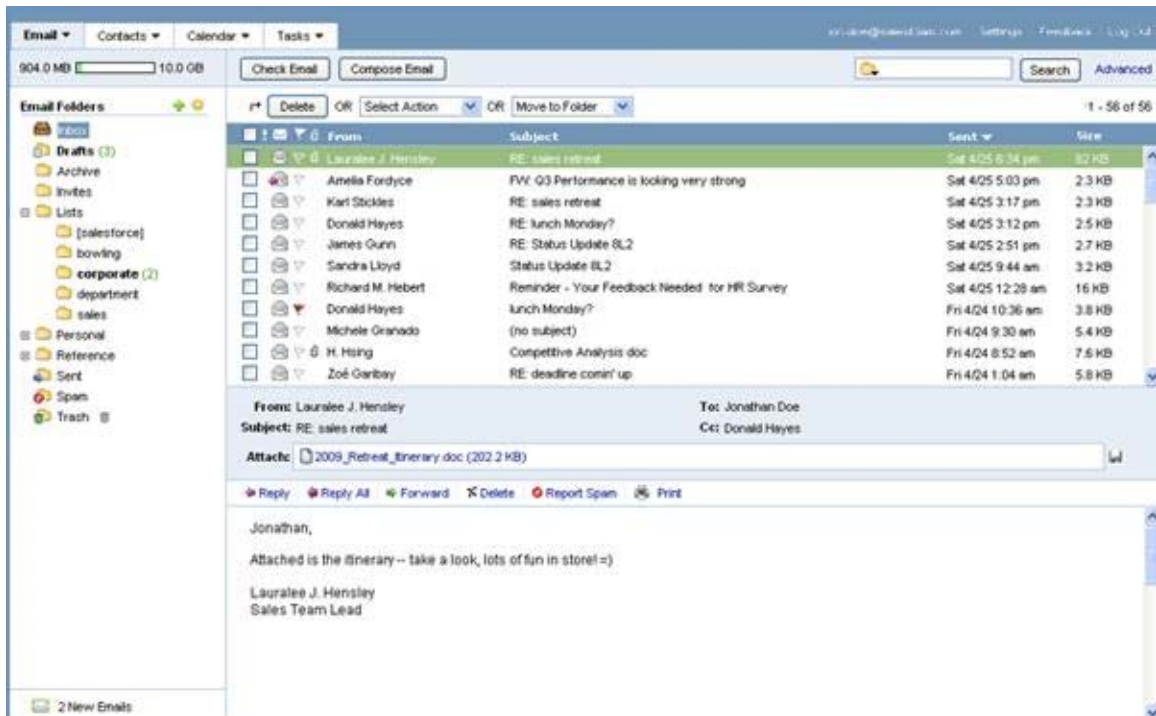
Email ▾ Contacts ▾ Calendar ▾ Tasks ▾

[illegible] Settings Feedback Log Out

904.0 MB 10.0 GB

Check Email Compose Email

Search Advanced

Email Folders

Inbox
Drafts (3)
Archive
Invites
Lists
[salesforce]
bowling
corporate (2)
department
sales
Personal
Reference
Sent
Spam
Trash

2 New Emails

Delete OR Select Action OR Move to Folder

1 - 56 of 56

| From | Subject | Sent ▾ | Size |
|---|---|---|---|
| Lauralee J. Hensley | RE: sales retreat | Sat 4/25 6:34 pm | 82 KB |
| Amelia Fordyce | FW: Q3 Performance is looking very strong | Sat 4/25 5:03 pm | 2.3 KB |
| Karl Stickles | RE: sales retreat | Sat 4/25 3:17 pm | 2.3 KB |
| Donald Hayes | RE: lunch Monday? | Sat 4/25 3:12 pm | 2.5 KB |
| James Gunn | RE: Status Update 8L2 | Sat 4/25 2:51 pm | 2.7 KB |
| Sandra Lloyd | Status Update 8L2 | Sat 4/25 9:44 am | 3.2 KB |
| Richard M. Hebert | Reminder - Your Feedback Needed for HR Survey | Sat 4/25 12:28 am | 16 KB |
| Donald Hayes | lunch Monday? | Fri 4/24 10:36 am | 3.8 KB |
| Michele Granado | (no subject) | Fri 4/24 9:30 am | 5.4 KB |
| H. Hsing | Competitive Analysis doc | Fri 4/24 8:52 am | 7.6 KB |
| Zoé Garibay | RE: deadline comin' up | Fri 4/24 1:04 am | 5.8 KB |

From: Lauralee J. Hensley
To: Jonathan Doe
Subject: RE: sales retreat
Cc: Donald Hayes

Attach: 2009_Retreat_Itinerary.doc (202.2 KB)

Reply Reply All Forward Delete Report Spam Print

Jonathan,

Attached is the itinerary -- take a look, lots of fun in store! =)

Lauralee J. Hensley
Sales Team Lead